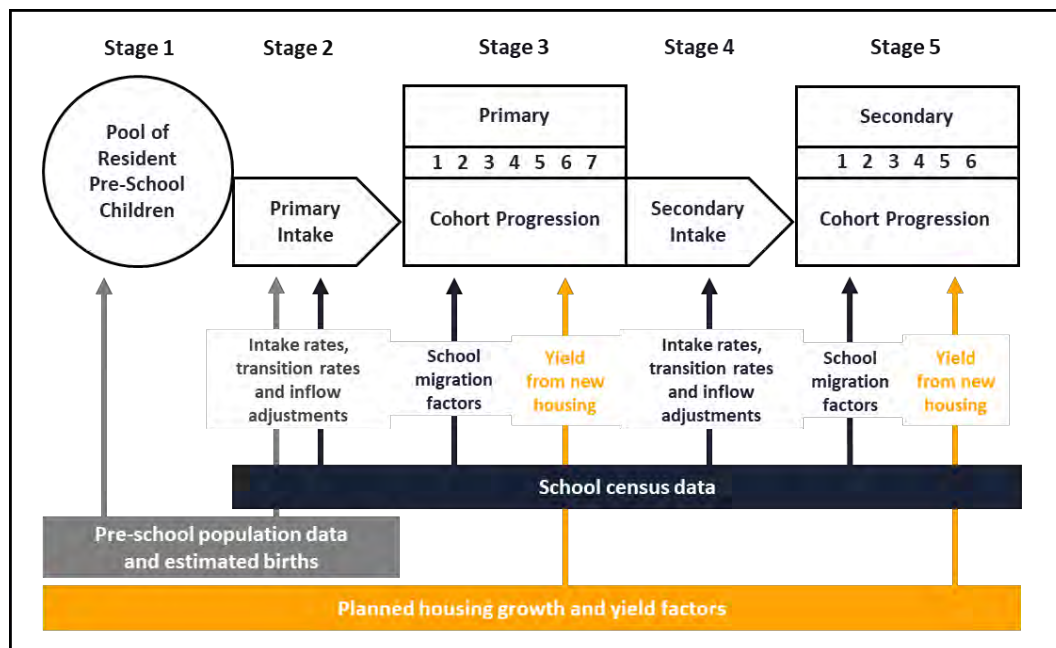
Stage 1

Stage 2

Stage 3

Stage 4

Stage 5

Pool of Resident Pre-School Children

Primary Intake

Primary

1 2 3 4 5 6 7

Cohort Progression

Secondary Intake

Secondary

1 2 3 4 5 6

Cohort Progression

Intake rates, transition rates and inflow adjustments

School migration factors

Yield from new housing

Intake rates, transition rates and inflow adjustments

School migration factors

Yield from new housing

School census data

Pre-school population data and estimated births

Planned housing growth and yield factors